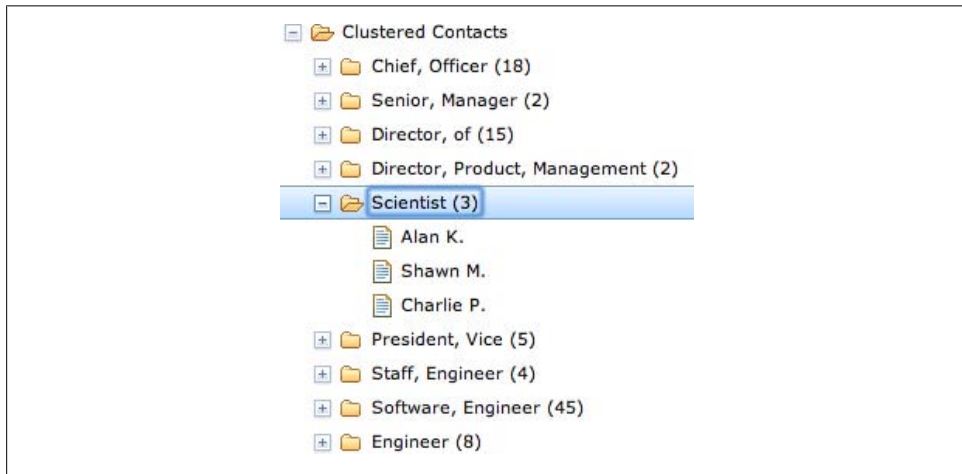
Clustered Contacts
Chief, Officer (18)
Senior, Manager (2)
Director, of (15)
Director, Product, Management (2)
Scientist (3)
Alan K.
Shawn M.
Charlie P.
President, Vice (5)
Staff, Engineer (4)
Software, Engineer (45)
Engineer (8)